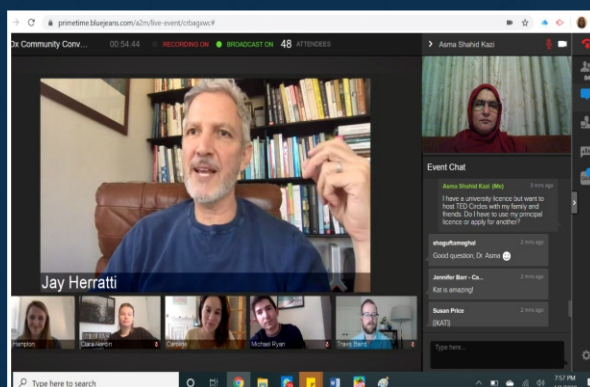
primetime.bluejeans.com/a2m/live-event/ctbagswc#

Dx Community Conv... 00:54:44 RECORDING ON BROADCAST ON 48 ATTENDEES

Asma Shahid Kazi

Jay Herratti

Event Chat

Asma Shahid Kazi (Me) 3 mins ago
I have a university licence but want to host TED Circles with my family and friends. Do I have to use my principal licence or apply for another?

shoguftamoghal 2 mins ago
Good question, Dr. Asma

Jennifer Barr - Ca... 2 mins ago
Kat is amazing!

Susan Price 2 mins ago
[KAT]

Type here...

Hampton
Clara Heron
Caroline
Michael Ryan
Travis Baird

Type here to search

7:57 PM